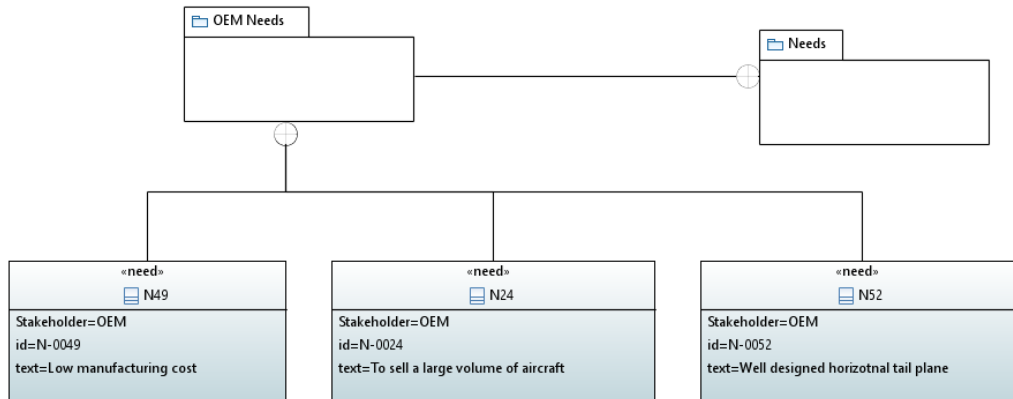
OEM Needs

Needs

«need»
N49
Stakeholder=OEM
id=N-0049
text=Low manufacturing cost

«need»
N24
Stakeholder=OEM
id=N-0024
text=To sell a large volume of aircraft

«need»
N52
Stakeholder=OEM
id=N-0052
text=Well designed horizotnal tail plane